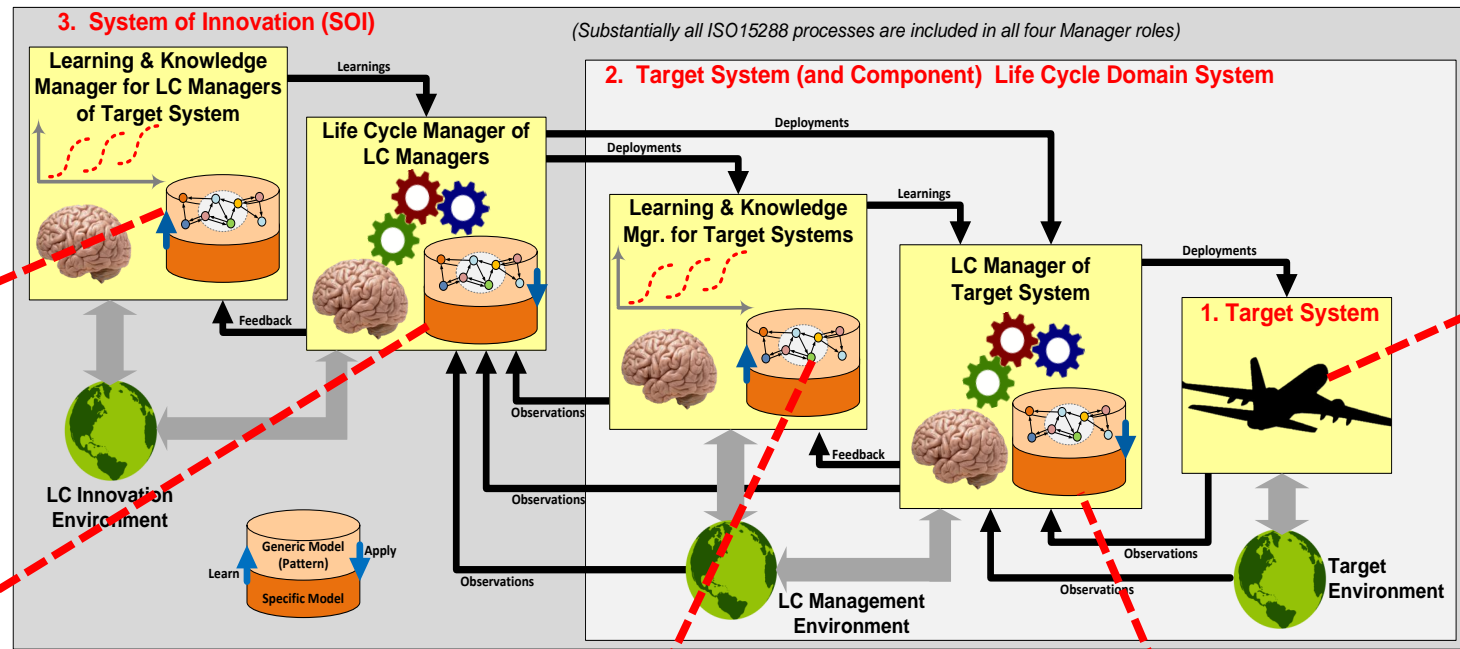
3. System of Innovation (SOI)

(Substantially all ISO15288 processes are included in all four Manager roles)

2. Target System (and Component) Life Cycle Domain System

Learning & Knowledge Manager for LC Managers of Target System

Learnings

Life Cycle Manager of LC Managers

Deployments

Deployments

Learnings

Learning & Knowledge Mgr. for Target Systems

LC Manager of Target System

Deployments

1. Target System

Feedback

Observations

Feedback

Observations

LC Innovation Environment

Generic Model (Pattern)

Specific Model

Learn

Apply

Observations

LC Management Environment

Observations

Observations

Target Environment